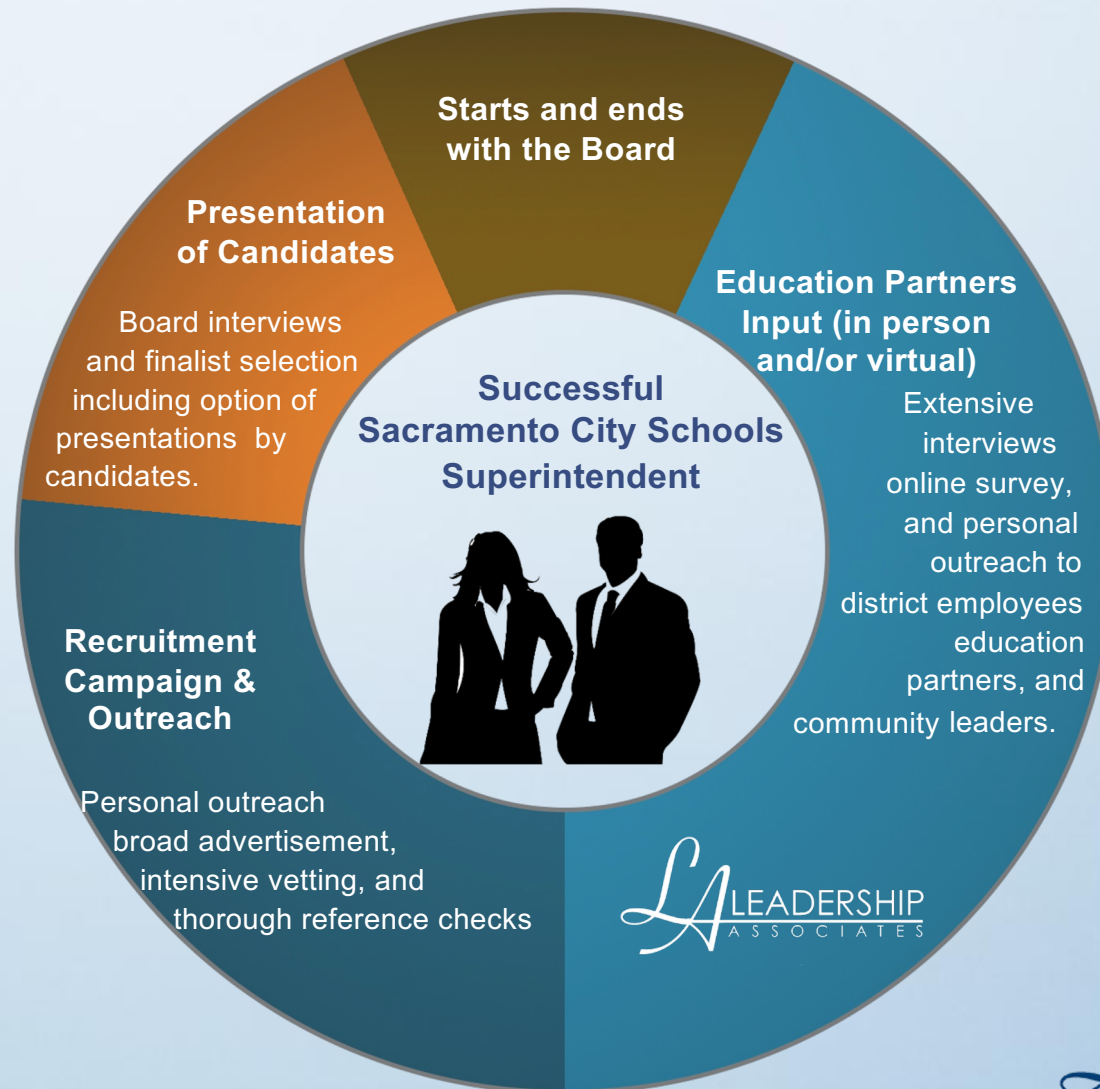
Starts and ends with the Board

Presentation of Candidates

Board interviews and finalist selection including option of presentations by candidates.

Education Partners Input (in person and/or virtual)

Extensive interviews online survey, and personal outreach to district employees education partners, and community leaders.

Successful Sacramento City Schools Superintendent

Recruitment Campaign & Outreach

Personal outreach broad advertisement, intensive vetting, and thorough reference checks

LA LEADERSHIP ASSOCIATES